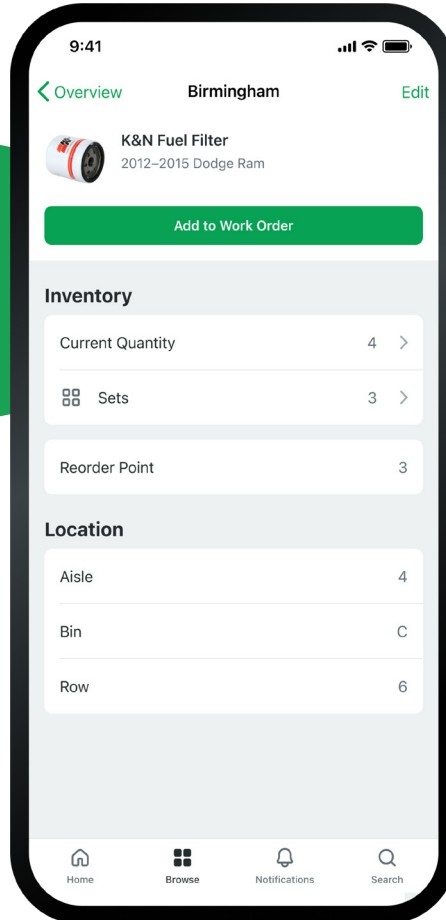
9:41

Overview Birmingham Edit

K&N Fuel Filter
2012–2015 Dodge Ram

Add to Work Order

Inventory

Current Quantity 4

Sets 3

Reorder Point 3

Location

Aisle 4

Bin C

Row 6

Home Browse Notifications Search